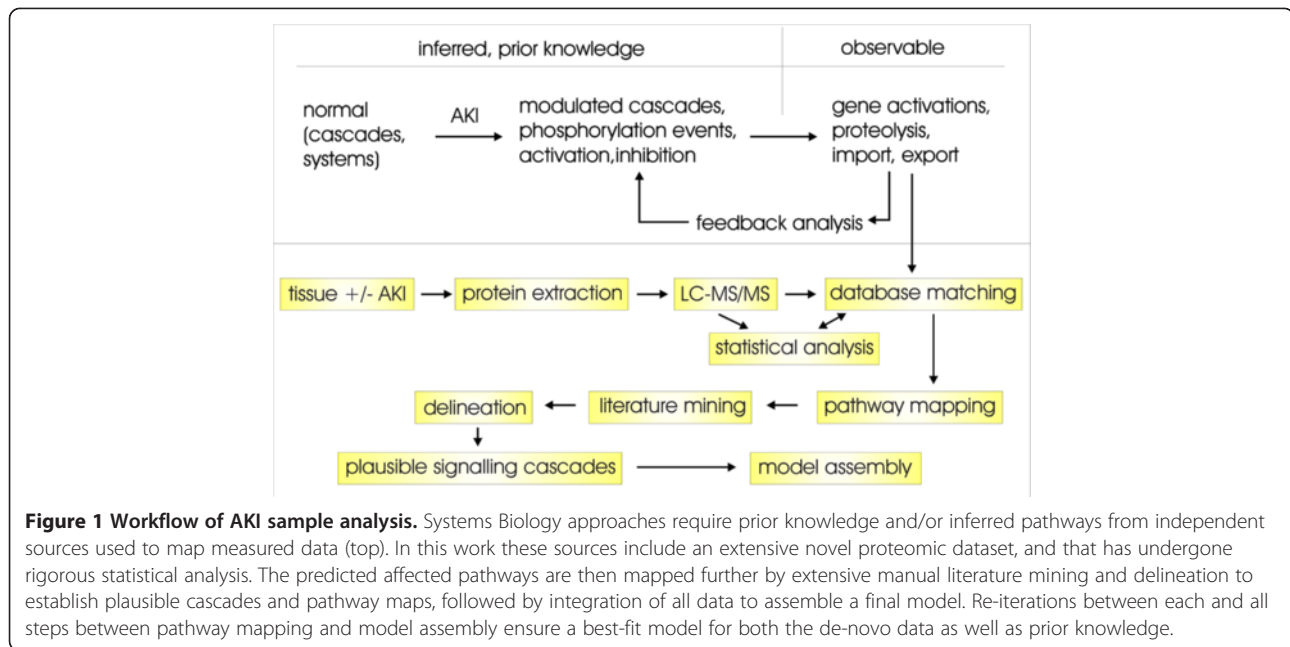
inferred, prior knowledge

observable

normal (cascades, systems)

AKI

modulated cascades, phosphorylation events, activation,inhibition

gene activations, proteolysis, import, export

feedback analysis

tissue +/- AKI

protein extraction

LC-MS/MS

database matching

statistical analysis

pathway mapping

literature mining

delineation

plausible signalling cascades

model assembly

**Figure 1 Workflow of AKI sample analysis.** Systems Biology approaches require prior knowledge and/or inferred pathways from independent sources used to map measured data (top). In this work these sources include an extensive novel proteomic dataset, and that has undergone rigorous statistical analysis. The predicted affected pathways are then mapped further by extensive manual literature mining and delineation to establish plausible cascades and pathway maps, followed by integration of all data to assemble a final model. Re-iterations between each and all steps between pathway mapping and model assembly ensure a best-fit model for both the de-novo data as well as prior knowledge.